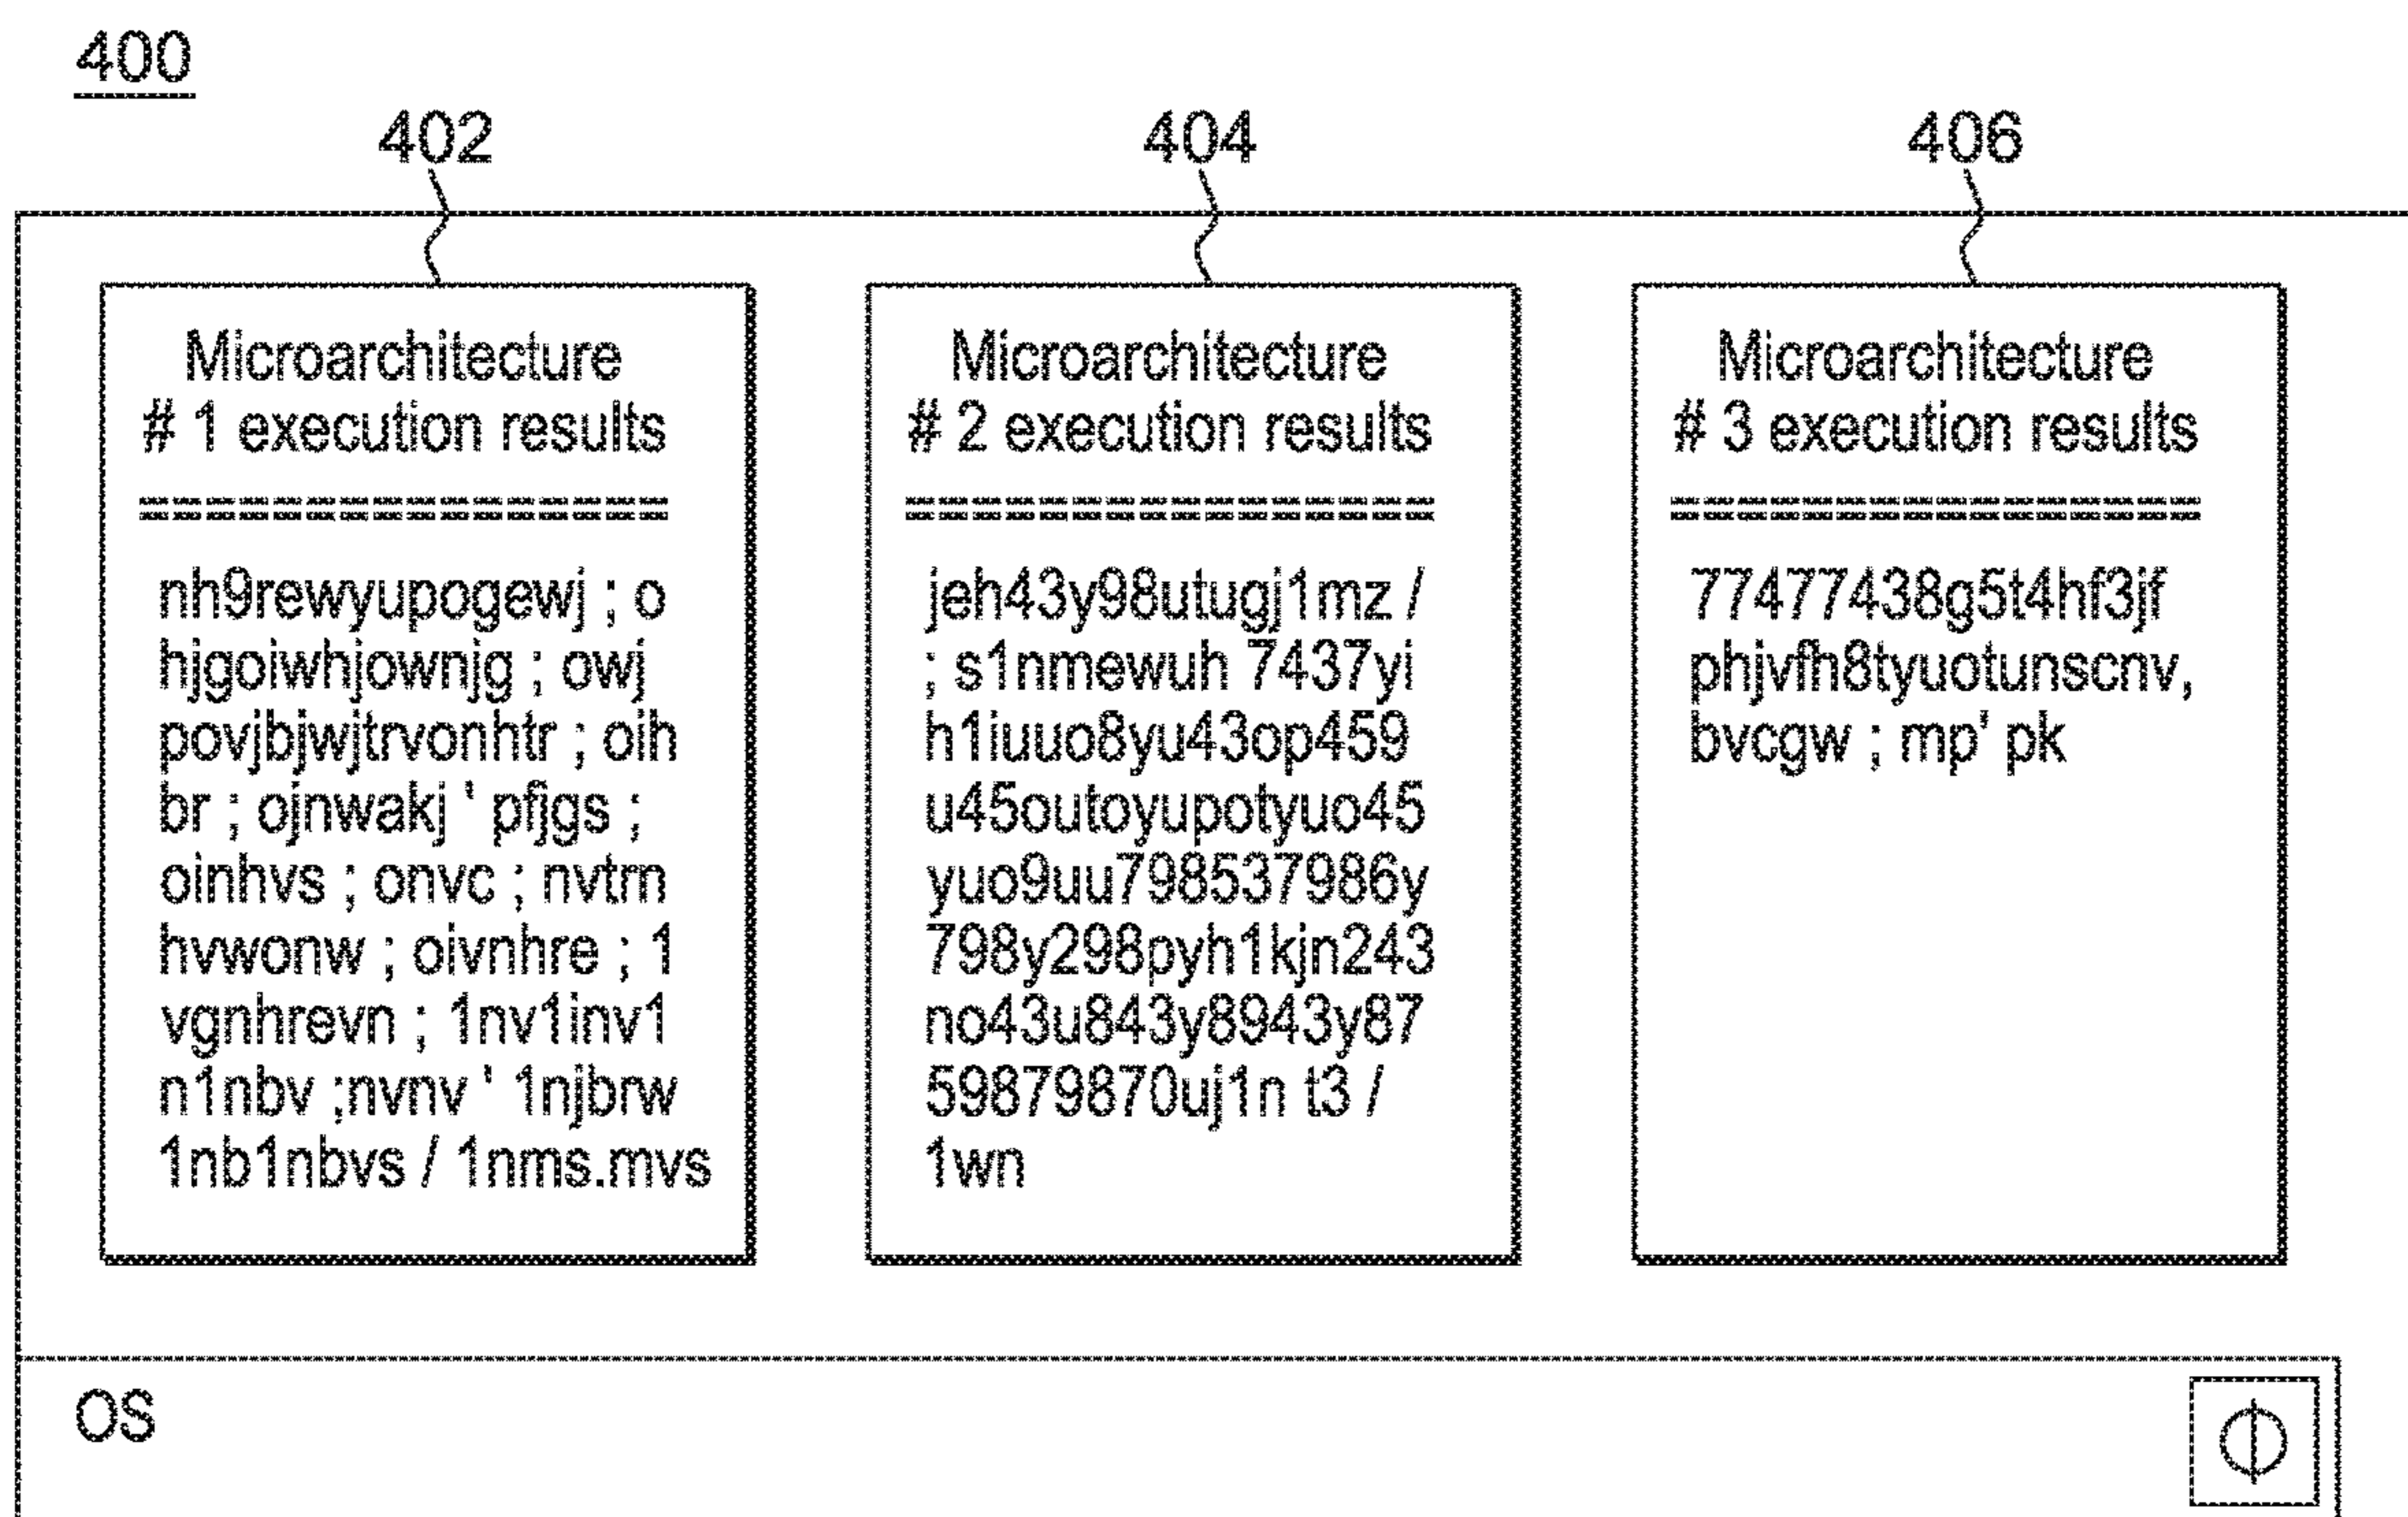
400

402

404

406

Microarchitecture # 1 execution results

nh9rewyupogewj ; o hjgoiwhjownjg ; owj povjbjwjtrvonhtr ; oih br ; ojnwakj ' pfjgs ; oinhvs ; onvc ; nvtrn hvwonw ; oivnhre ; 1 vgnhrevn ; 1nv1inv1 n1nbv ;nvnv ' 1njbrw 1nb1nbvs / 1nms.mvs

Microarchitecture # 2 execution results

jeh43y98utugj1mz / ; s1nmewuh 7437yi h1iuuo8yu43op459 u45outoyupotyuo45 yuo9uu798537986y 798y298pyh1kjn243 no43u843y8943y87 59879870uj1n t3 / 1wn

Microarchitecture # 3 execution results

77477438g5t4hf3jf phjvfh8tyuotunscnv, bvcgw ; mp' pk

OS

$\Phi$